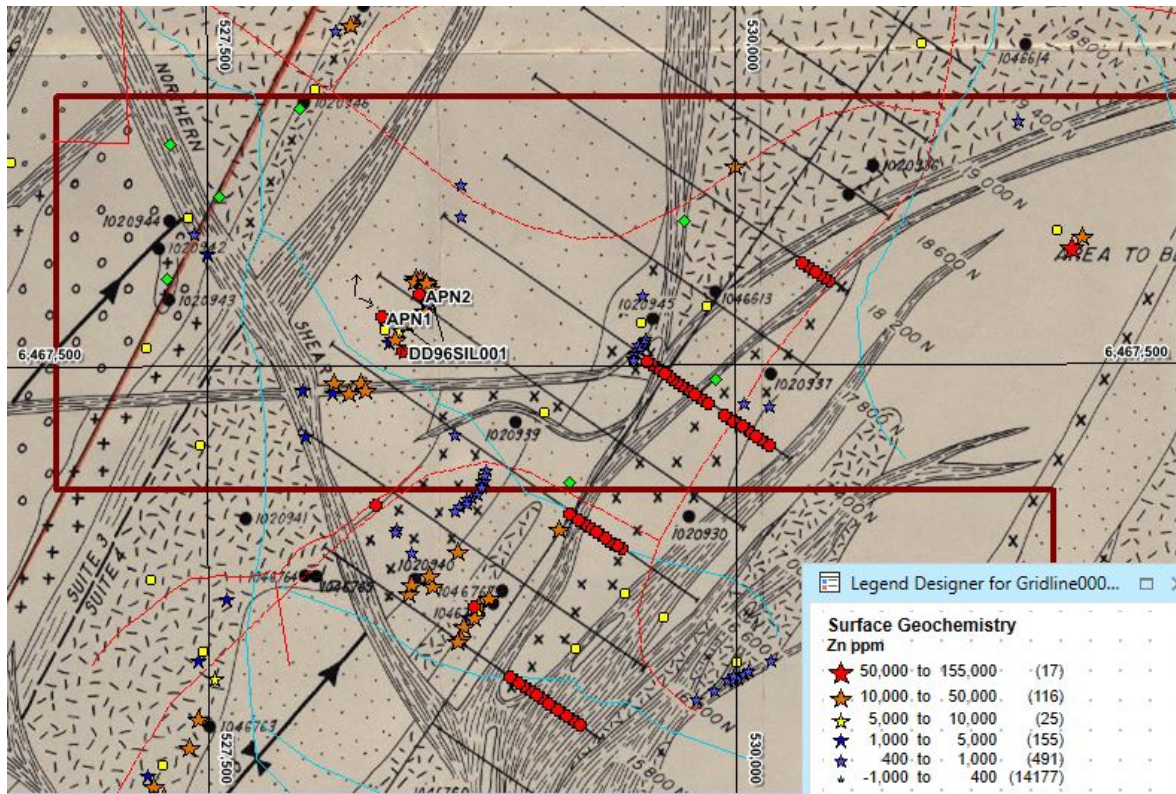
527,500
530,000
NORTHERN
I020946
I046614
19800N
19400N
I020936
19000N
18600N
AREA TO B
I020944
I020942
I020943
APN2
APN1
DD96SIL001
I020945
I046613
18200N
6,467,500
6,467,500
SHEAR
I020937
17800N
I020939
I020941
I020930
SUITE 3
SUITE 4
I020940
I046766
I046765
I046767
I046
16600N
I046763
527,500
530,000
16200N
15800N
Legend Designer for Gridline000...
Surface Geochemistry
Zn ppm
| | | | |
|---|---|---|---|
| 50,000 | to | 155,000 | (17) |
| 10,000 | to | 50,000 | (116) |
| 5,000 | to | 10,000 | (25) |
| 1,000 | to | 5,000 | (155) |
| 400 | to | 1,000 | (491) |
| -1,000 | to | 400 | (14177) |